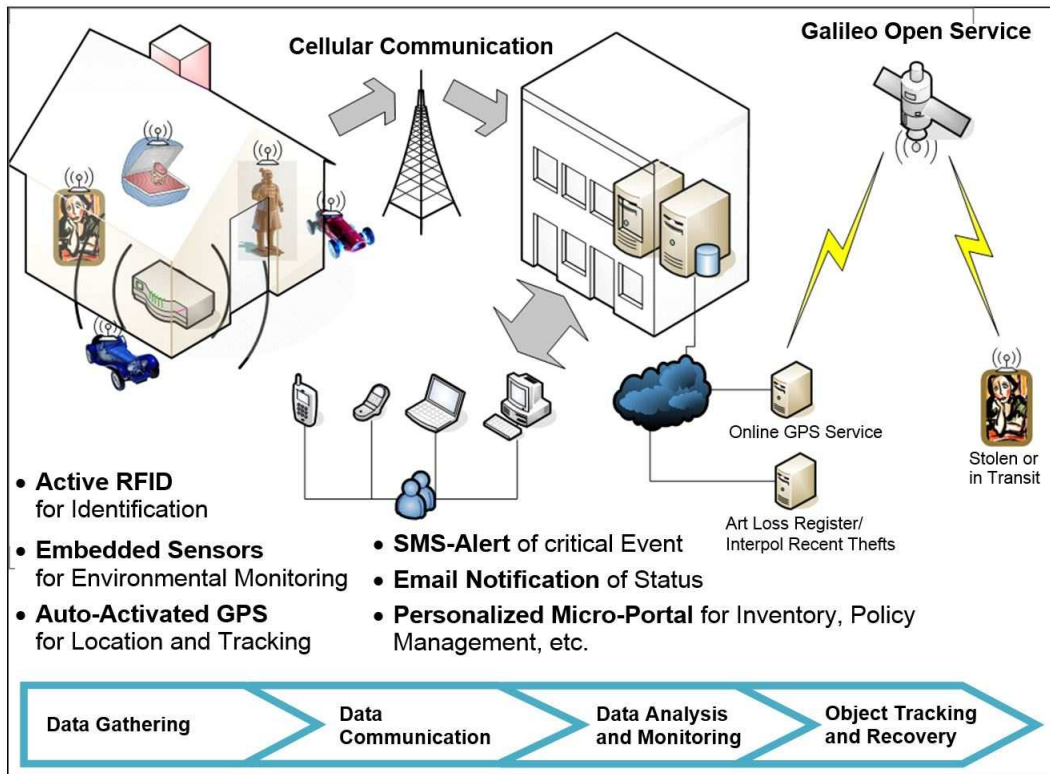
Cellular Communication

Galileo Open Service

Online GPS Service

Art Loss Register/ Interpol Recent Thefts

Stolen or in Transit

• **Active RFID** for Identification

• **Embedded Sensors** for Environmental Monitoring

• **Auto-Activated GPS** for Location and Tracking

• **SMS-Alert** of critical Event

• **Email Notification** of Status

• **Personalized Micro-Portal** for Inventory, Policy Management, etc.

Data Gathering

Data Communication

Data Analysis and Monitoring

Object Tracking and Recovery